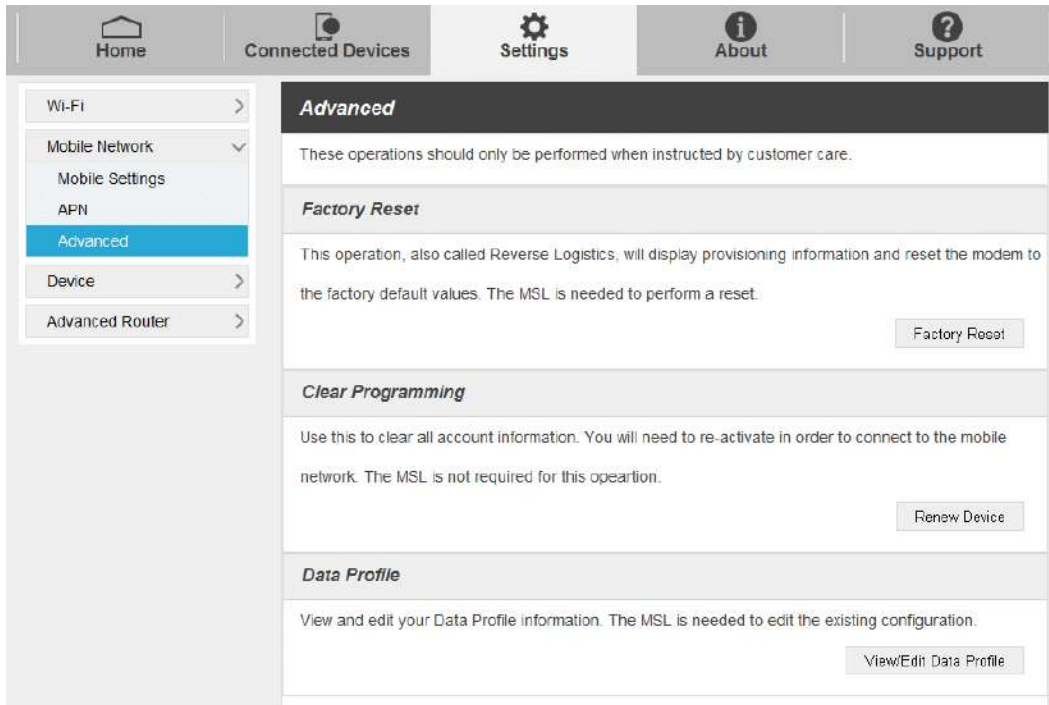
Home | Connected Devices | Settings | About | Support

Wi-Fi
Mobile Network
Mobile Settings
APN
Advanced
Device
Advanced Router

Advanced

These operations should only be performed when instructed by customer care.

Factory Reset

This operation, also called Reverse Logistics, will display provisioning information and reset the modem to the factory default values. The MSL is needed to perform a reset.

Factory Reset

Clear Programming

Use this to clear all account information. You will need to re-activate in order to connect to the mobile network. The MSL is not required for this opeartion.

Renew Device

Data Profile

View and edit your Data Profile information. The MSL is needed to edit the existing configuration.

View/Edit Data Profile